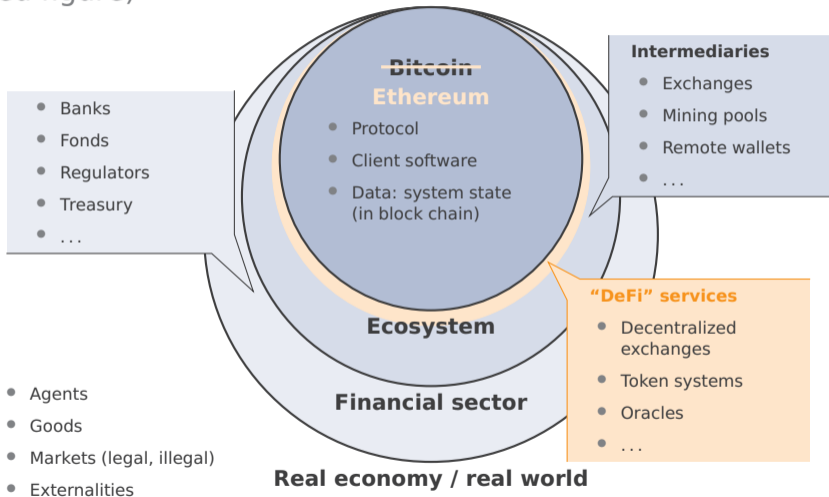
Bitcoin
Ethereum
• Protocol
• Client software
• Data: system state (in block chain)

Intermediaries
• Exchanges
• Mining pools
• Remote wallets
• ...

• Banks
• Fonds
• Regulators
• Treasury
• ...

"DeFi" services
• Decentralized exchanges
• Token systems
• Oracles
• ...

Ecosystem

Financial sector

• Agents
• Goods
• Markets (legal, illegal)
• Externalities

Real economy / real world